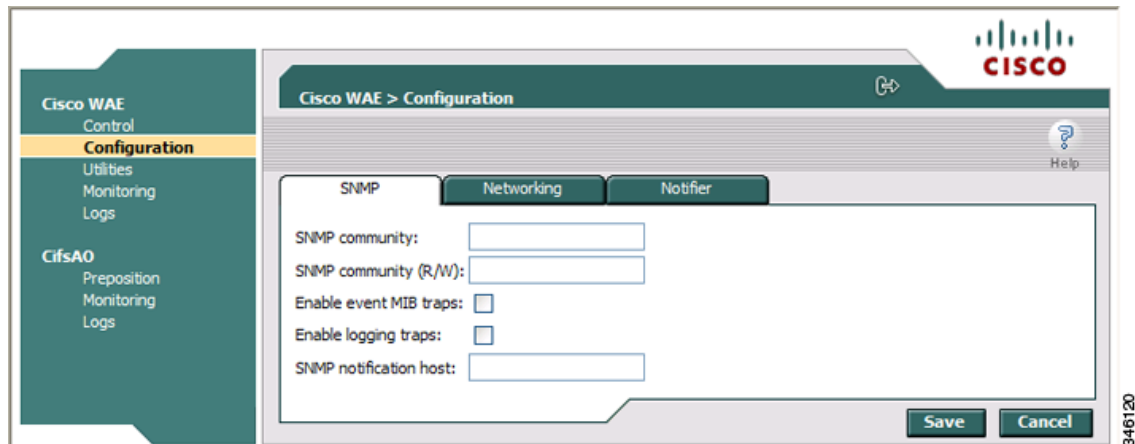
Cisco WAE
Control
Configuration
Utilities
Monitoring
Logs

CifsAO
Preposition
Monitoring
Logs

CISCO

Cisco WAE > Configuration

Help

SNMP
Networking
Notifier

SNMP community:
SNMP community (R/W):
Enable event MIB traps:
Enable logging traps:
SNMP notification host:

Save
Cancel

346120